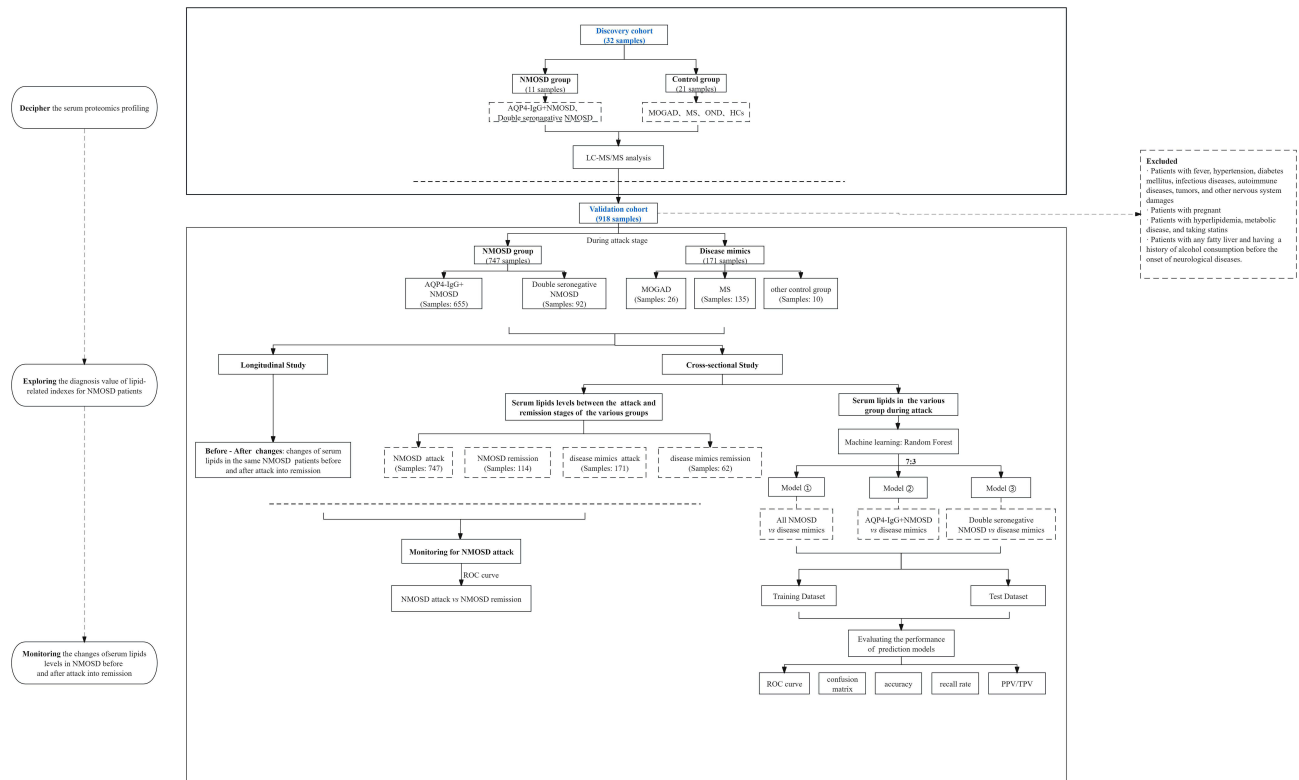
Decipher the serum proteomics profiling

Exploring the diagnosis value of lipid-related indexes for NMOSD patients

Monitoring the changes ofserum lipids levels in NMOSD before and after attack into remission

Discovery cohort
(32 samples)

NMOSD group
(11 samples)

Control group
(21 samples)

AQP4-IgG+NMOSD, Double seronegative NMOSD

MOGAD, MS, OND, HCs

LC-MS/MS analysis

Validation cohort
(918 samples)

Excluded
· Patients with fever, hypertension, diabetes mellitus, infectious diseases, autoimmune diseases, tumors, and other nervous system damages
· Patients with pregnant
· Patients with hyperlipidemia, metabolic disease, and taking statins
· Patients with any fatty liver and having a history of alcohol consumption before the onset of neurological diseases.

During attack stage

NMOSD group
(747 samples)

Disease mimics
(171 samples)

AQP4-IgG+ NMOSD
(Samples: 655)

Double seronegative NMOSD
(Samples: 92)

MOGAD
(Samples: 26)

MS
(Samples: 135)

other control group
(Samples: 10)

Longitudinal Study

Cross-sectional Study

Serum lipids levels between the attack and remission stages of the various groups

Serum lipids in the various group during attack

Before - After changes: changes of serum lipids in the same NMOSD patients before and after attack into remission

NMOSD attack
(Samples: 747)

NMOSD remission
(Samples: 114)

disease mimics attack
(Samples: 171)

disease mimics remission
(Samples: 62)

Machine learning: Random Forest

7:3

Model ①

Model ②

Model ③

All NMOSD vs disease mimics

AQP4-IgG+NMOSD vs disease mimics

Double seronegative NMOSD vs disease mimics

Monitoring for NMOSD attack

ROC curve

NMOSD attack vs NMOSD remission

Training Dataset

Test Dataset

Evaluating the performance of prediction models

ROC curve

confusion matrix

accuracy

recall rate

PPV/TPV